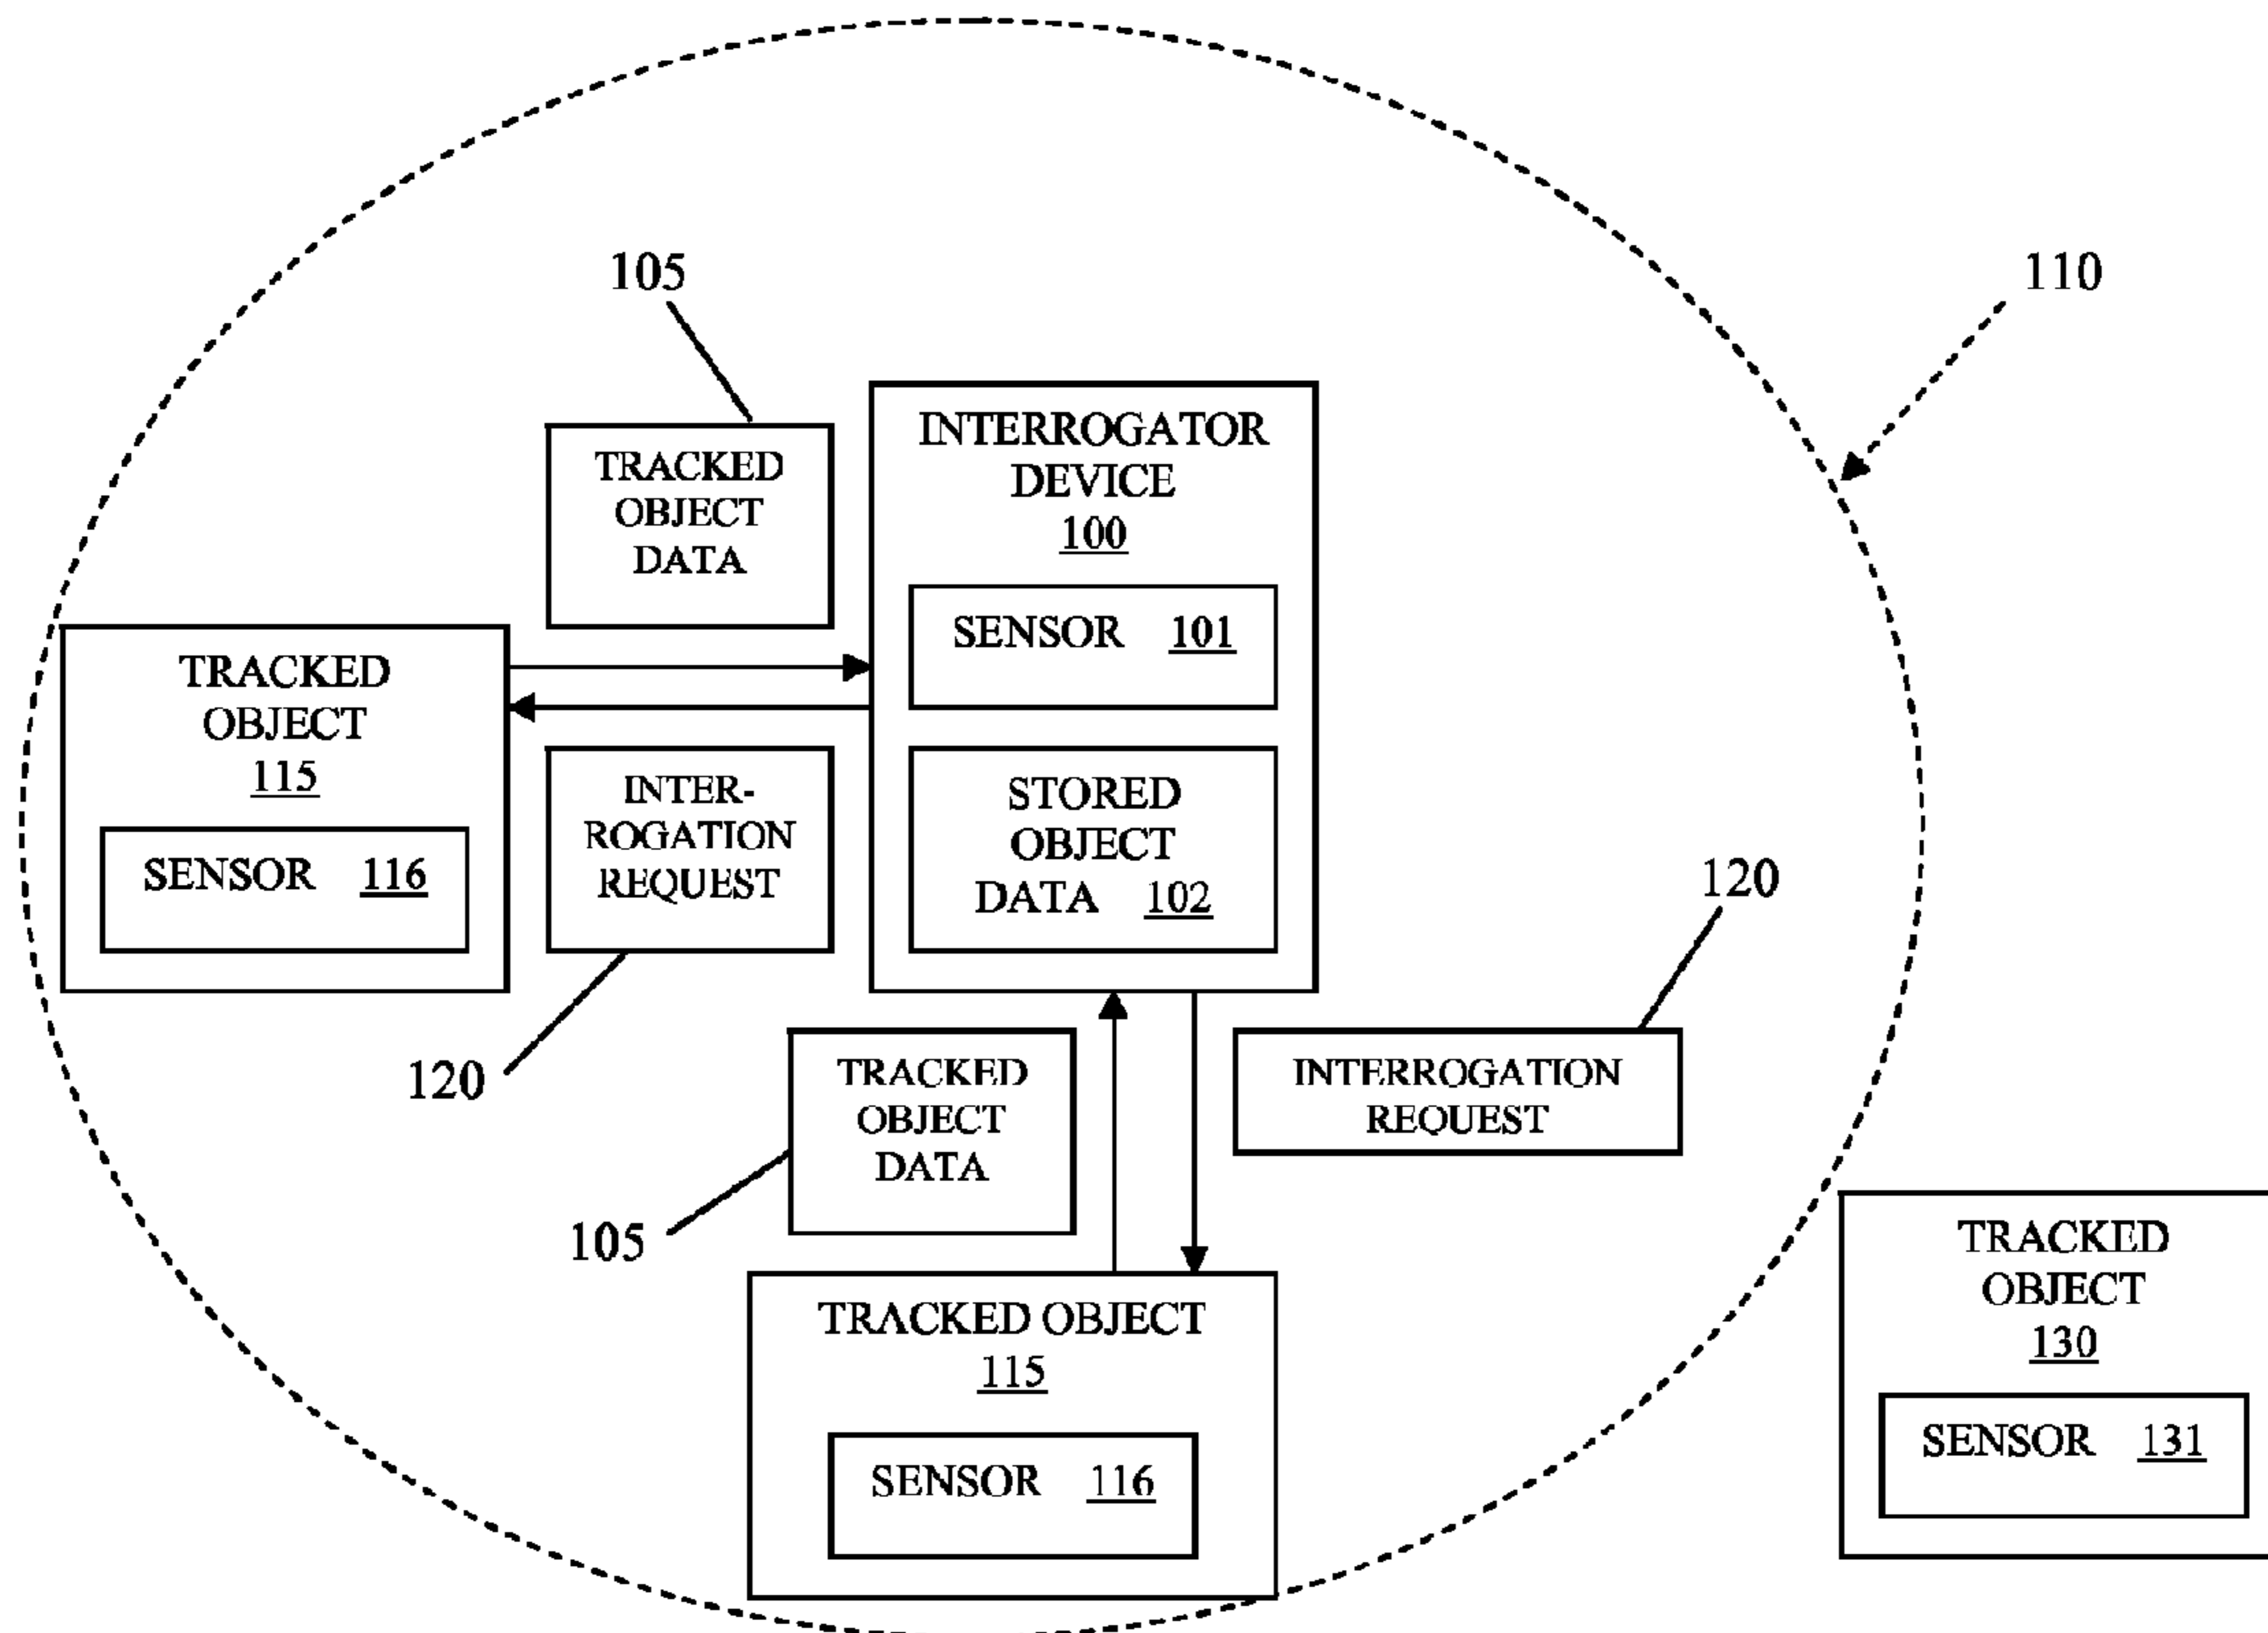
105

110

TRACKED OBJECT DATA

INTERROGATOR DEVICE 100

SENSOR 101

STORED OBJECT DATA 102

TRACKED OBJECT 115

SENSOR 116

INTER-ROGATION REQUEST

120

120

INTERROGATION REQUEST

TRACKED OBJECT DATA

105

TRACKED OBJECT 115

SENSOR 116

TRACKED OBJECT 130

SENSOR 131